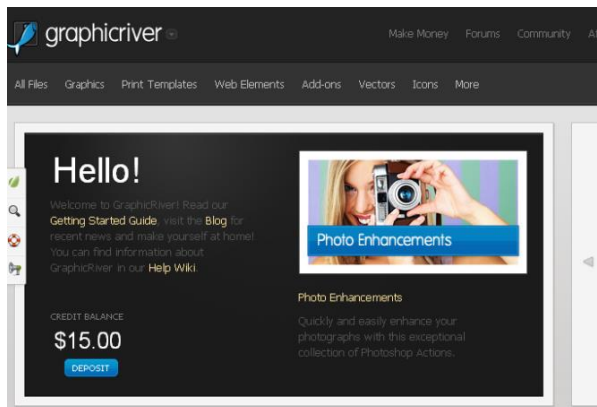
graphicriver

Make Money Forums Community A

All Files Graphics Print Templates Web Elements Add-ons Vectors Icons More

Hello!

Welcome to GraphicRiver! Read our Getting Started Guide, visit the Blog for recent news and make yourself at home! You can find information about GraphicRiver in our Help Wiki.

CREDIT BALANCE

$15.00

DEPOSIT

Photo Enhancements

Photo Enhancements

Quickly and easily enhance your photographs with this exceptional collection of Photoshop Actions.